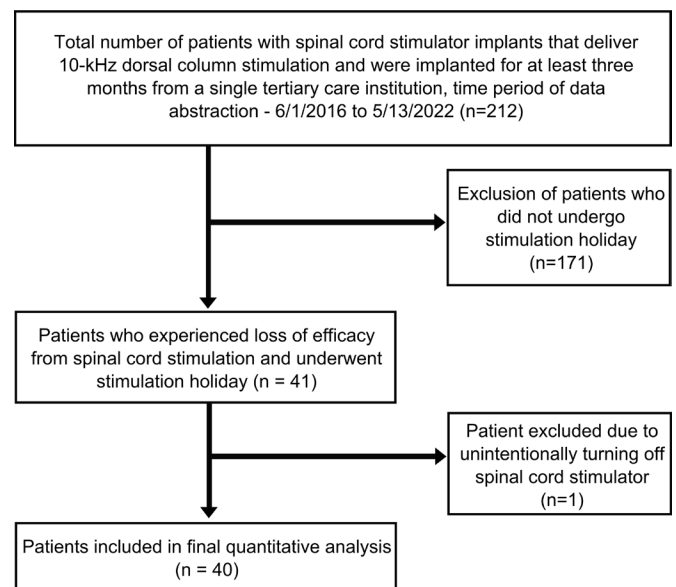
Total number of patients with spinal cord stimulator implants that deliver 10-kHz dorsal column stimulation and were implanted for at least three months from a single tertiary care institution, time period of data abstraction - 6/1/2016 to 5/13/2022 (n=212)

Exclusion of patients who did not undergo stimulation holiday (n=171)

Patients who experienced loss of efficacy from spinal cord stimulation and underwent stimulation holiday (n = 41)

Patient excluded due to unintentionally turning off spinal cord stimulator (n=1)

Patients included in final quantitative analysis (n = 40)